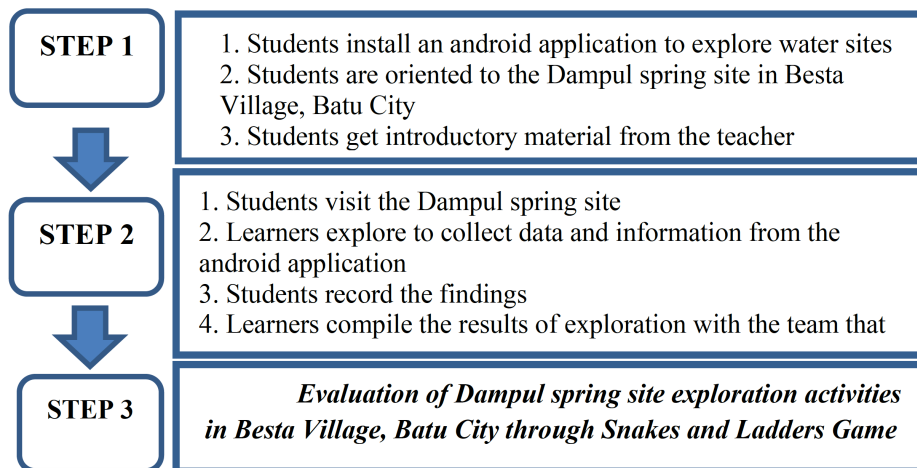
STEP 1

1. Students install an android application to explore water sites
2. Students are oriented to the Dampul spring site in Besta Village, Batu City
3. Students get introductory material from the teacher

STEP 2

1. Students visit the Dampul spring site
2. Learners explore to collect data and information from the android application
3. Students record the findings
4. Learners compile the results of exploration with the team that

STEP 3

*Evaluation of Dampul spring site exploration activities in Besta Village, Batu City through Snakes and Ladders Game*